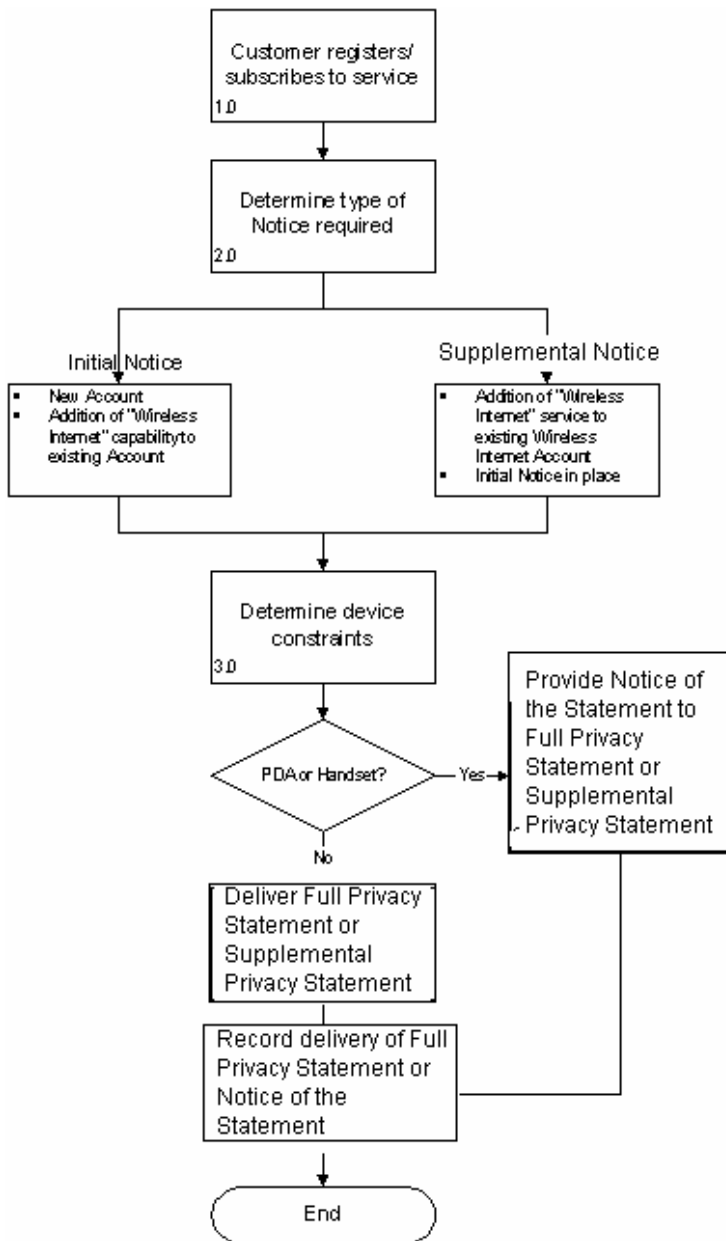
Customer registers/ subscribes to service
1.0

Determine type of Notice required
2.0

Initial Notice

- New Account
- Addition of "Wireless Internet" capability to existing Account

Supplemental Notice

- Addition of "Wireless Internet" service to existing Wireless Internet Account
- Initial Notice in place

Determine device constraints
3.0

PDA or Handset?

Yes

Provide Notice of the Statement to Full Privacy Statement or Supplemental Privacy Statement

No

Deliver Full Privacy Statement or Supplemental Privacy Statement

Record delivery of Full Privacy Statement or Notice of the Statement

End